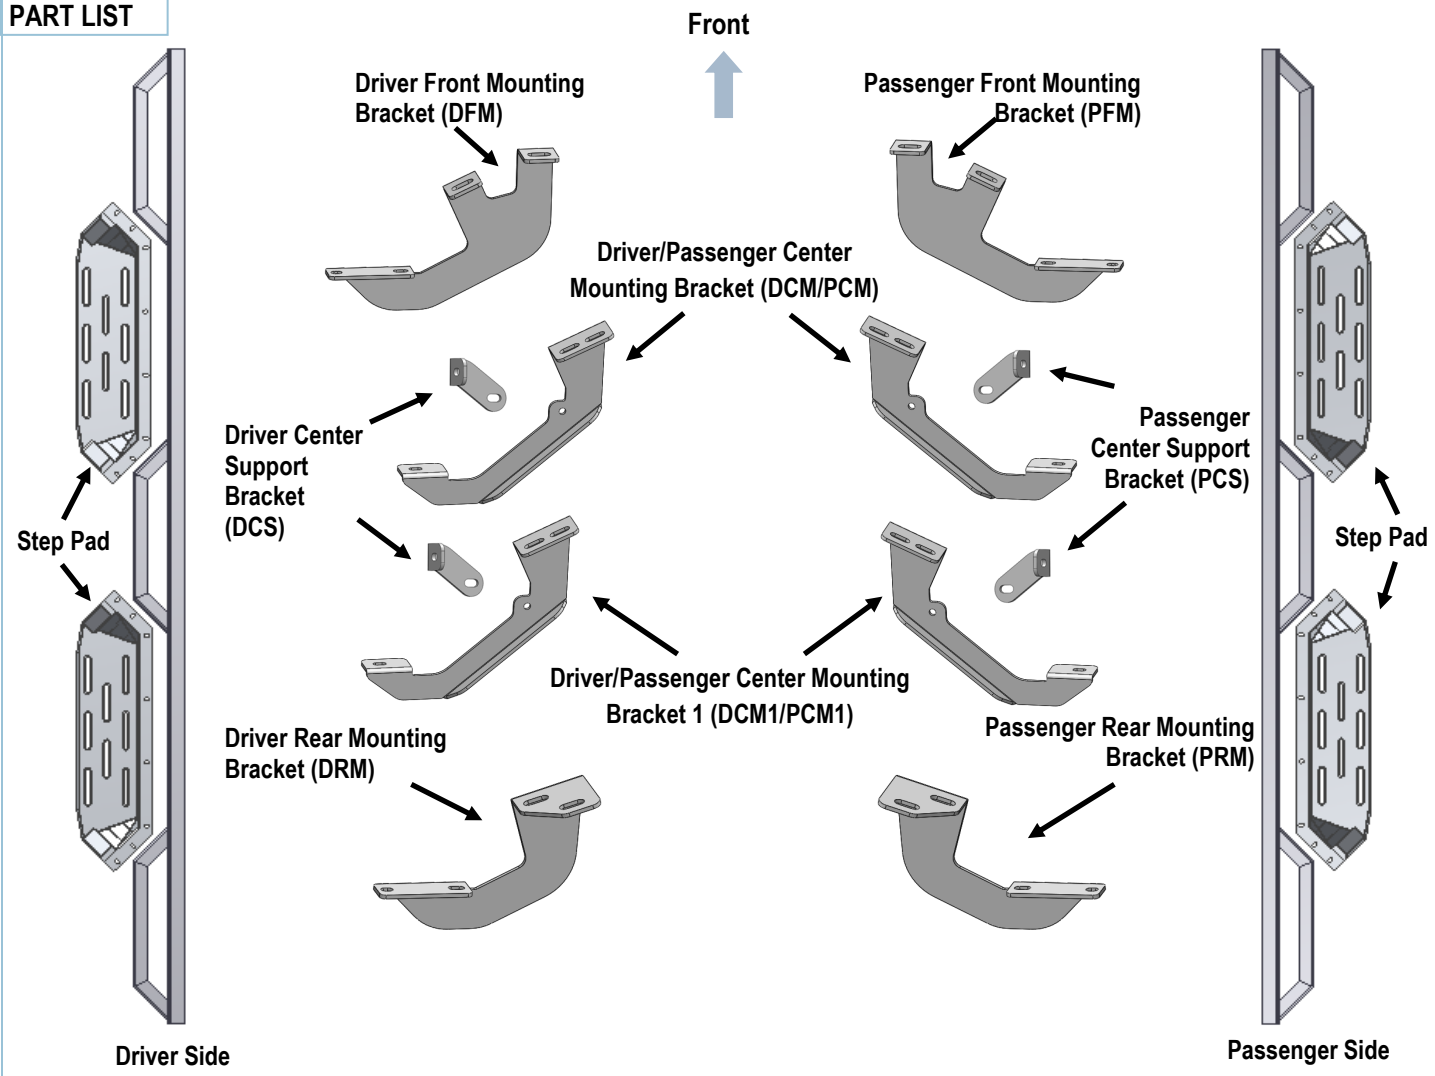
PART LIST

Front

Driver Front Mounting Bracket (DFM)

Passenger Front Mounting Bracket (PFM)

Driver/Passenger Center Mounting Bracket (DCM/PCM)

Driver Center Support Bracket (DCS)

Passenger Center Support Bracket (PCS)

Step Pad

Step Pad

Driver/Passenger Center Mounting Bracket 1 (DCM1/PCM1)

Driver Rear Mounting Bracket (DRM)

Passenger Rear Mounting Bracket (PRM)

Driver Side

Passenger Side